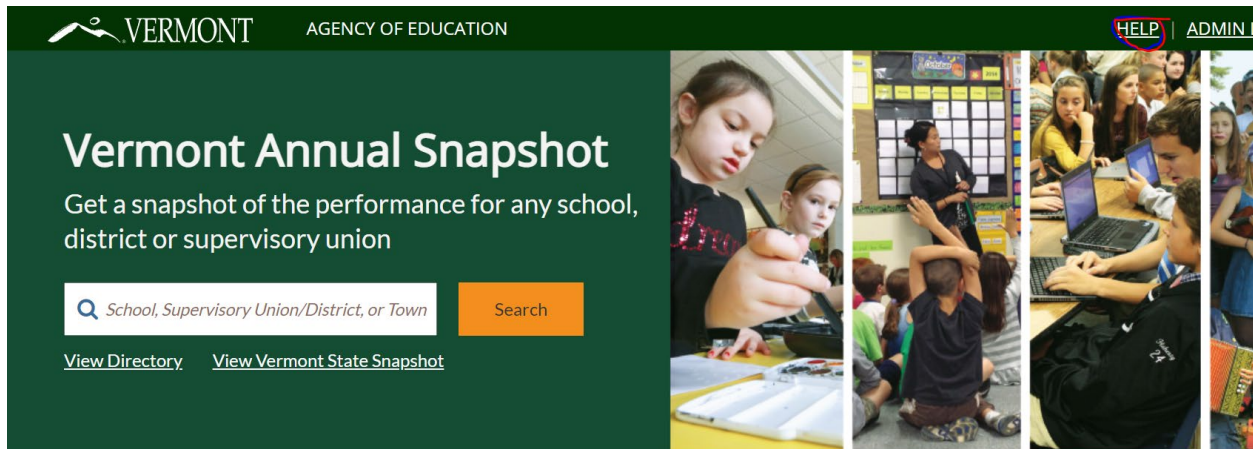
VERMONT AGENCY OF EDUCATION

HELP | ADMIN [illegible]

Vermont Annual Snapshot

Get a snapshot of the performance for any school, district or supervisory union

School, Supervisory Union/District, or Town

Search

View Directory View Vermont State Snapshot